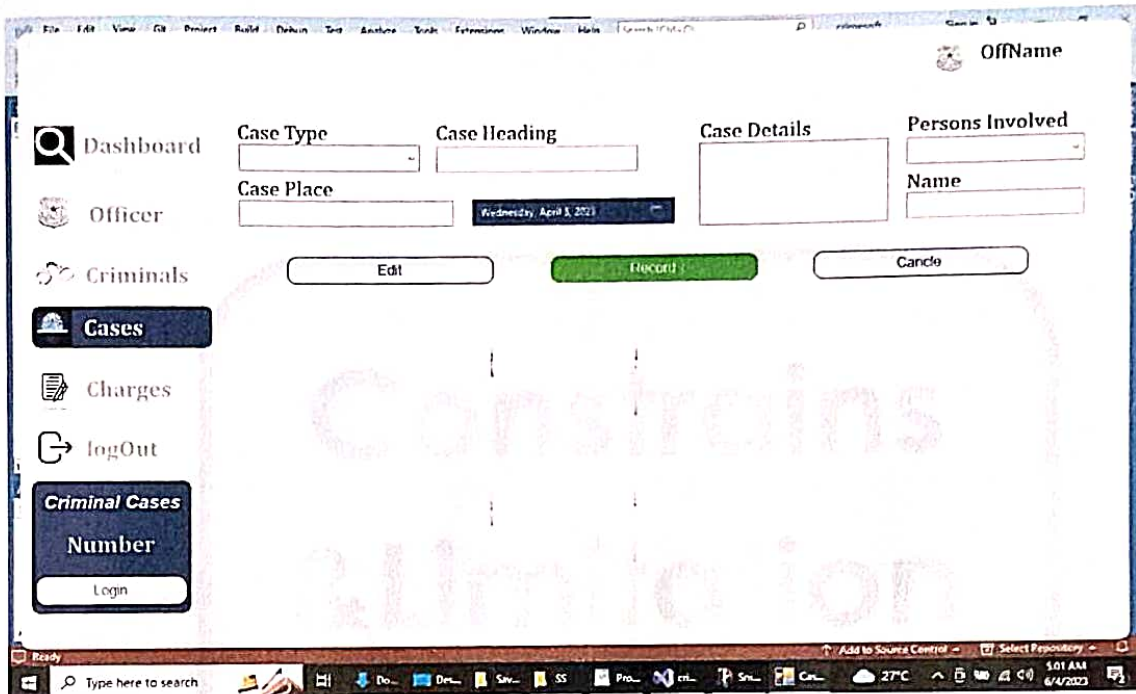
File Edit View Git Project Build Debug Test Analyze Tools Extensions Window Help Search (Ctrl+Q)

OffName

Dashboard

Officer

Criminals

Cases

Charges

logOut

Criminal Cases

Number

Login

Case Type

Case Heading

Case Details

Persons Involved

Case Place

Wednesday, April 5, 2023

Name

Edit

Record

Cancle

Constrains

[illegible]

Ready

Add to Source Control

Select Repository

Type here to search

27°C

5:01 AM
6/4/2023